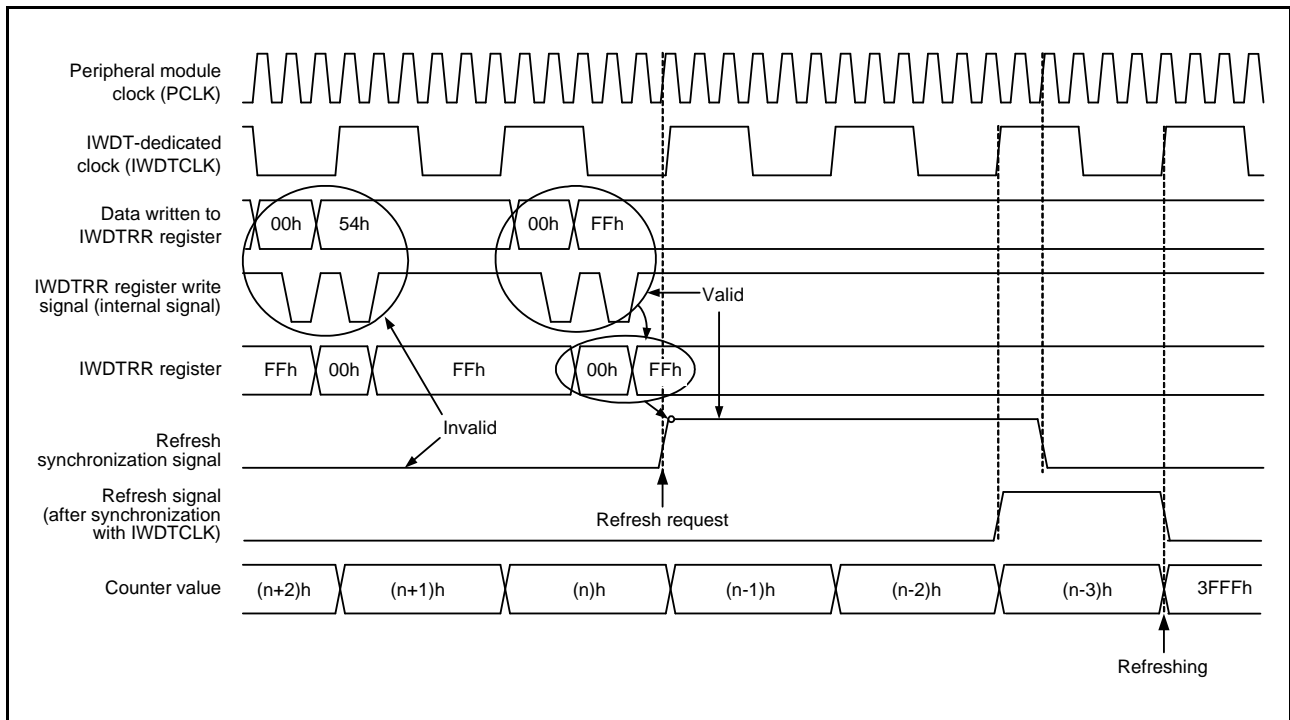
Peripheral module clock (PCLK)

IWDT-dedicated clock (IWDTCLK)

Data written to IWDTRR register

00h

54h

00h

FFh

IWDTRR register write signal (internal signal)

Valid

IWDTRR register

FFh

00h

FFh

00h

FFh

Refresh synchronization signal

Invalid

Refresh signal (after synchronization with IWDTCLK)

Refresh request

Counter value

(n+2)h

(n+1)h

(n)h

(n-1)h

(n-2)h

(n-3)h

3FFFh

Refreshing